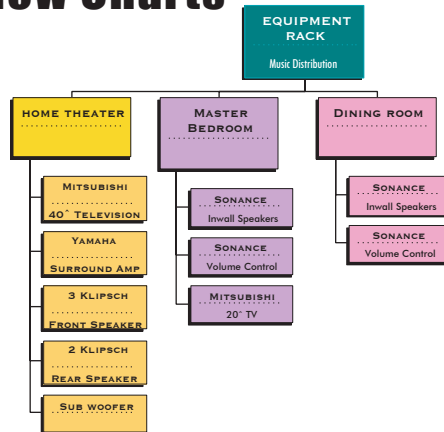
ow Charts

EQUIPMENT RACK
Music Distribution

HOME THEATER

MITSUBISHI
40" TELEVISION

YAMAHA
SURROUND AMP

3 KLIPSCH
FRONT SPEAKER

2 KLIPSCH
REAR SPEAKER

SUB WOOFER

MASTER BEDROOM

SONANCE
Inwall Speakers

SONANCE
Volume Control

MITSUBISHI
20" TV

DINING ROOM

SONANCE
Inwall Speakers

SONANCE
Volume Control